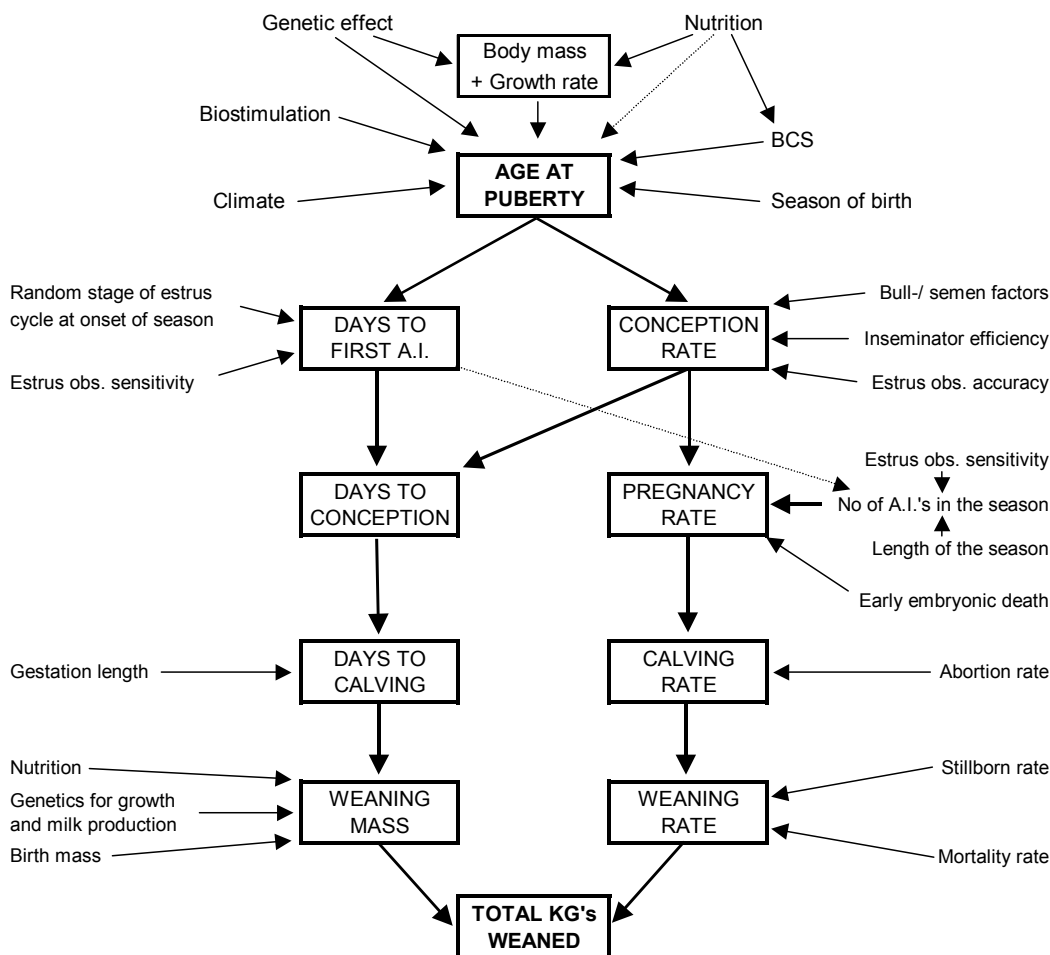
Genetic effect

Nutrition

Body mass
+ Growth rate

Biostimulation

BCS

Climate

AGE AT PUBERTY

Season of birth

Random stage of estrus cycle at onset of season

Estrus obs. sensitivity

DAYS TO FIRST A.I.

CONCEPTION RATE

Bull-/ semen factors

Inseminator efficiency

Estrus obs. accuracy

DAYS TO CONCEPTION

PREGNANCY RATE

Estrus obs. sensitivity

No of A.I.'s in the season

Length of the season

Early embryonic death

Gestation length

DAYS TO CALVING

CALVING RATE

Abortion rate

Nutrition

Genetics for growth and milk production

Birth mass

WEANING MASS

WEANING RATE

Stillborn rate

Mortality rate

TOTAL KG's WEANED